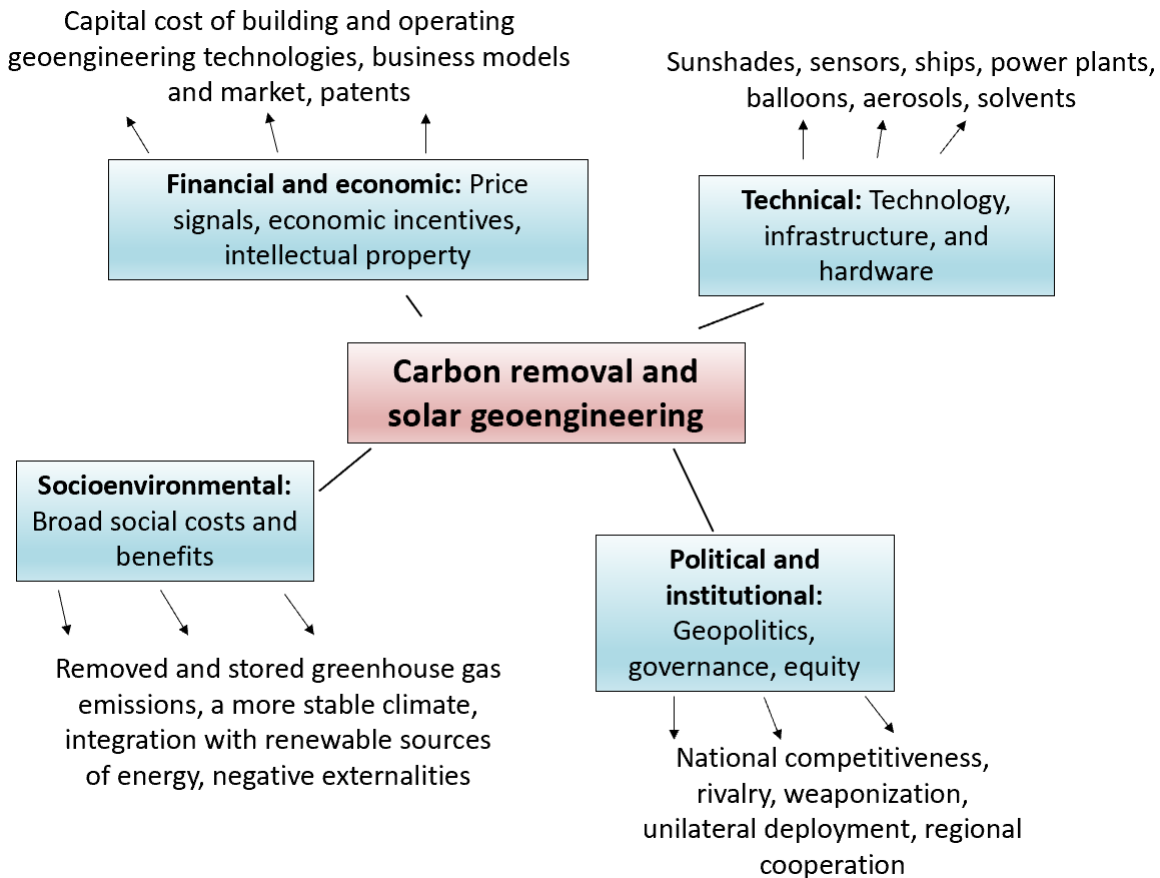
Capital cost of building and operating geoengineering technologies, business models and market, patents

Sunshades, sensors, ships, power plants, balloons, aerosols, solvents

Financial and economic: Price signals, economic incentives, intellectual property

Technical: Technology, infrastructure, and hardware

Carbon removal and solar geoengineering

Socioenvironmental: Broad social costs and benefits

Political and institutional: Geopolitics, governance, equity

Removed and stored greenhouse gas emissions, a more stable climate, integration with renewable sources of energy, negative externalities

National competitiveness, rivalry, weaponization, unilateral deployment, regional cooperation